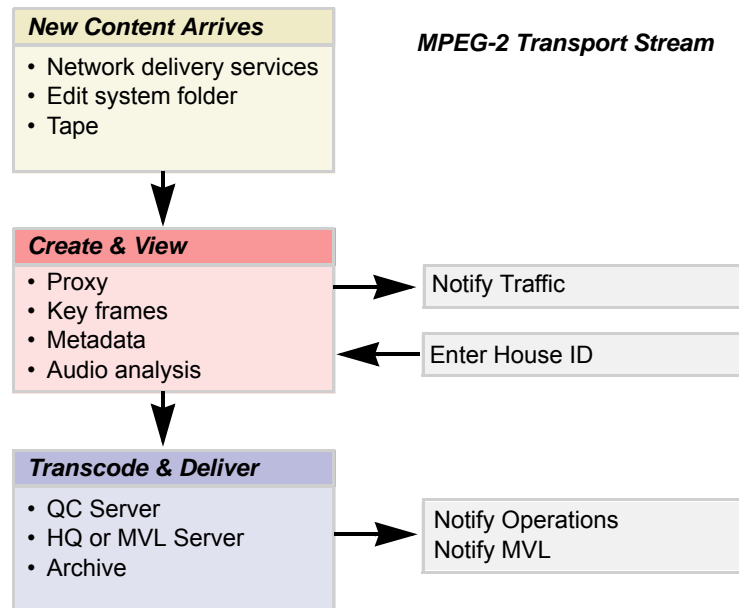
New Content Arrives

MPEG-2 Transport Stream

• Network delivery services
• Edit system folder
• Tape

Create & View

• Proxy
• Key frames
• Metadata
• Audio analysis

Notify Traffic

Enter House ID

Transcode & Deliver

• QC Server
• HQ or MVL Server
• Archive

Notify Operations
Notify MVL